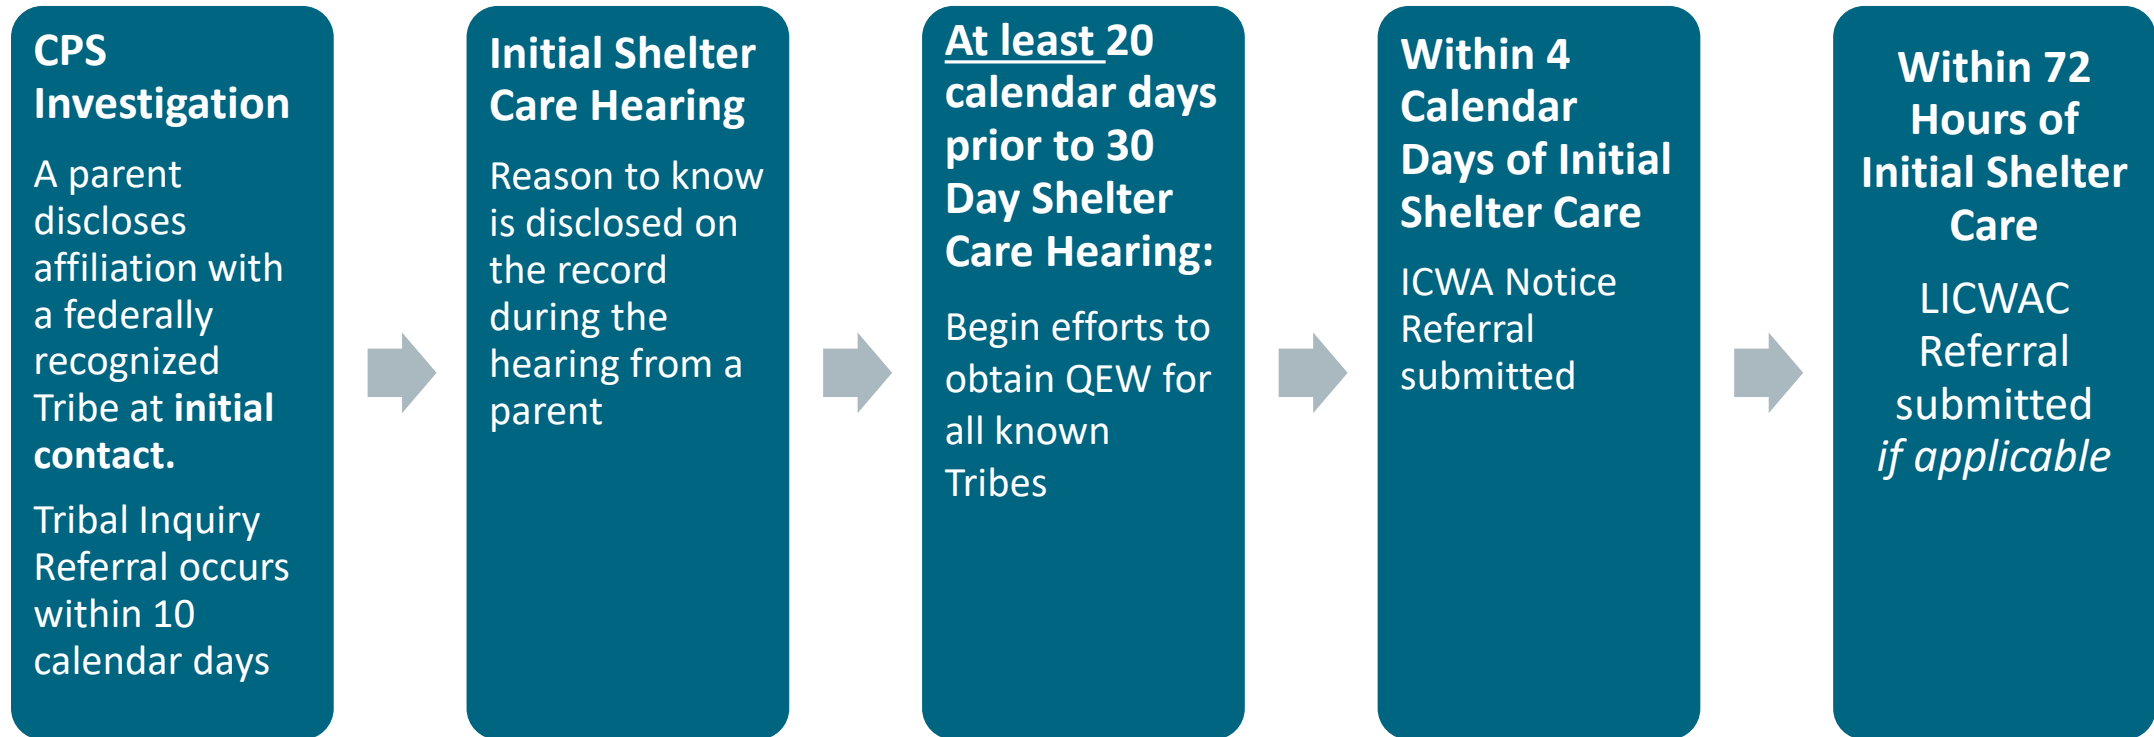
CPS Investigation

A parent discloses affiliation with a federally recognized Tribe at initial contact.

Tribal Inquiry Referral occurs within 10 calendar days

Initial Shelter Care Hearing

Reason to know is disclosed on the record during the hearing from a parent

At least 20 calendar days prior to 30 Day Shelter Care Hearing:

Begin efforts to obtain QEW for all known Tribes

Within 4 Calendar Days of Initial Shelter Care

ICWA Notice Referral submitted

Within 72 Hours of Initial Shelter Care

LICWAC Referral submitted if applicable